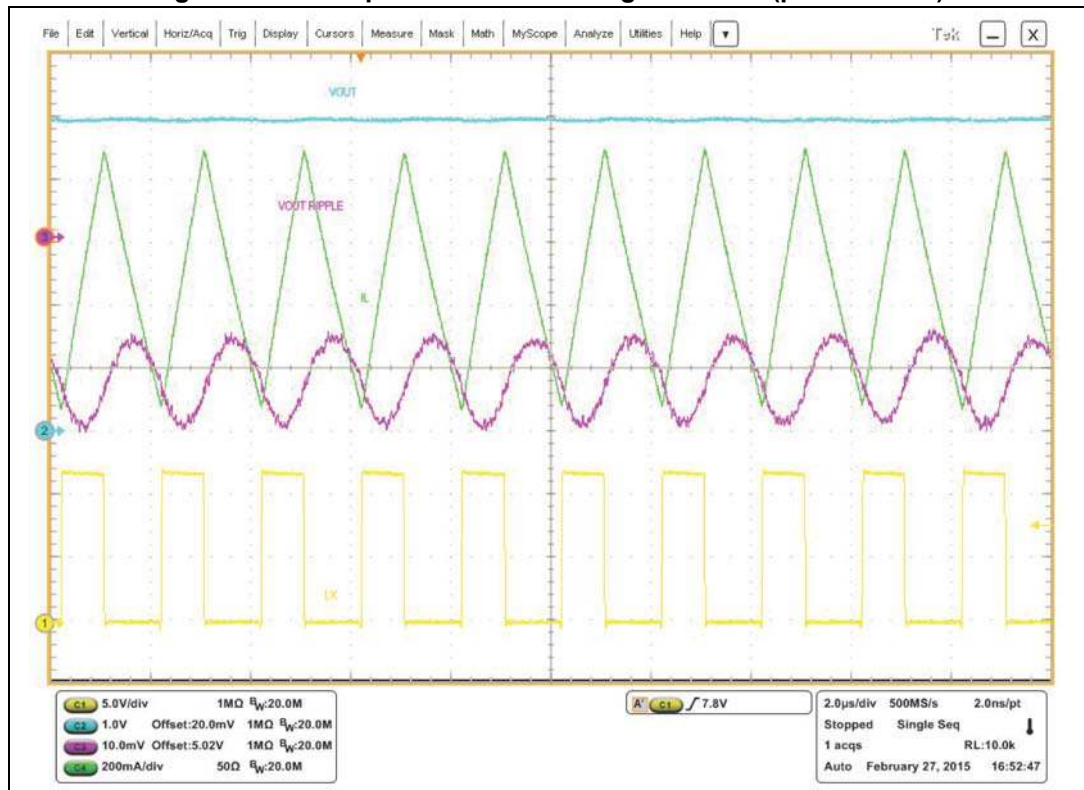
File Edit Vertical Horiz/Acq Trig Display Cursors Measure Mask Math MyScope Analyze Utilities Help ▼ Tek

VOUT

VOUT RIPPLE

IL

LX

3

2

1

C1 5.0V/div 1MΩ $B_W$:20.0M
C2 1.0V Offset:20.0mV 1MΩ $B_W$:20.0M
C3 10.0mV Offset:5.02V 1MΩ $B_W$:20.0M
C4 200mA/div 50Ω $B_W$:20.0M

A' C1 ∫ 7.8V

2.0µs/div 500MS/s 2.0ns/pt
Stopped Single Seq
1 acqs RL:10.0k
Auto February 27, 2015 16:52:47